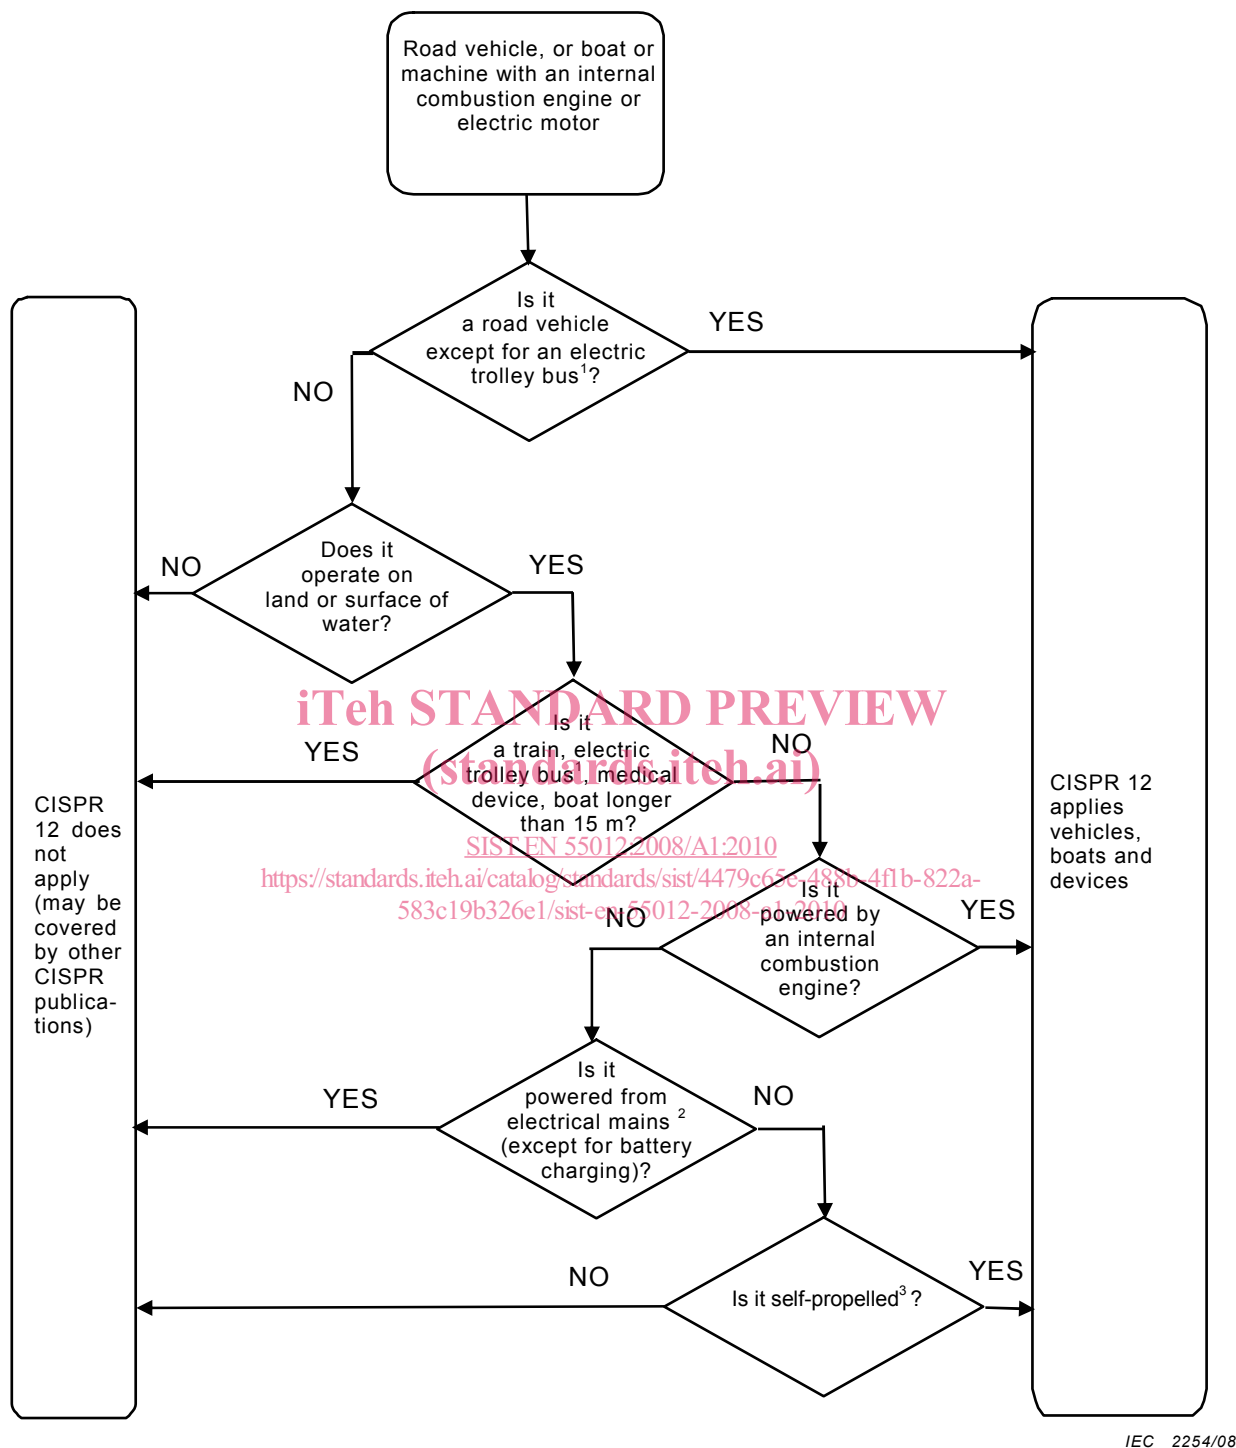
Road vehicle, or boat or machine with an internal combustion engine or electric motor

Is it a road vehicle except for an electric trolley bus$^1$?

YES

NO

Does it operate on land or surface of water?

NO

YES

iTeh STANDARD PREVIEW

Is it a train, electric trolley bus$^1$, medical device, boat longer than 15 m?

(standards.iteh.ai)

YES

NO

SIST EN 55012:2008/A1:2010

https://standards.iteh.ai/catalog/standards/sist/4479c65e-488b-4f1b-822a-583c19b326e1/sist-en-55012-2008-a1-2010

CISPR 12 does not apply (may be covered by other CISPR publications)

CISPR 12 applies vehicles, boats and devices

Is it powered by an internal combustion engine?

NO

YES

Is it powered from electrical mains $^2$ (except for battery charging)?

YES

NO

Is it self-propelled$^3$ ?

NO

YES

IEC 2254/08